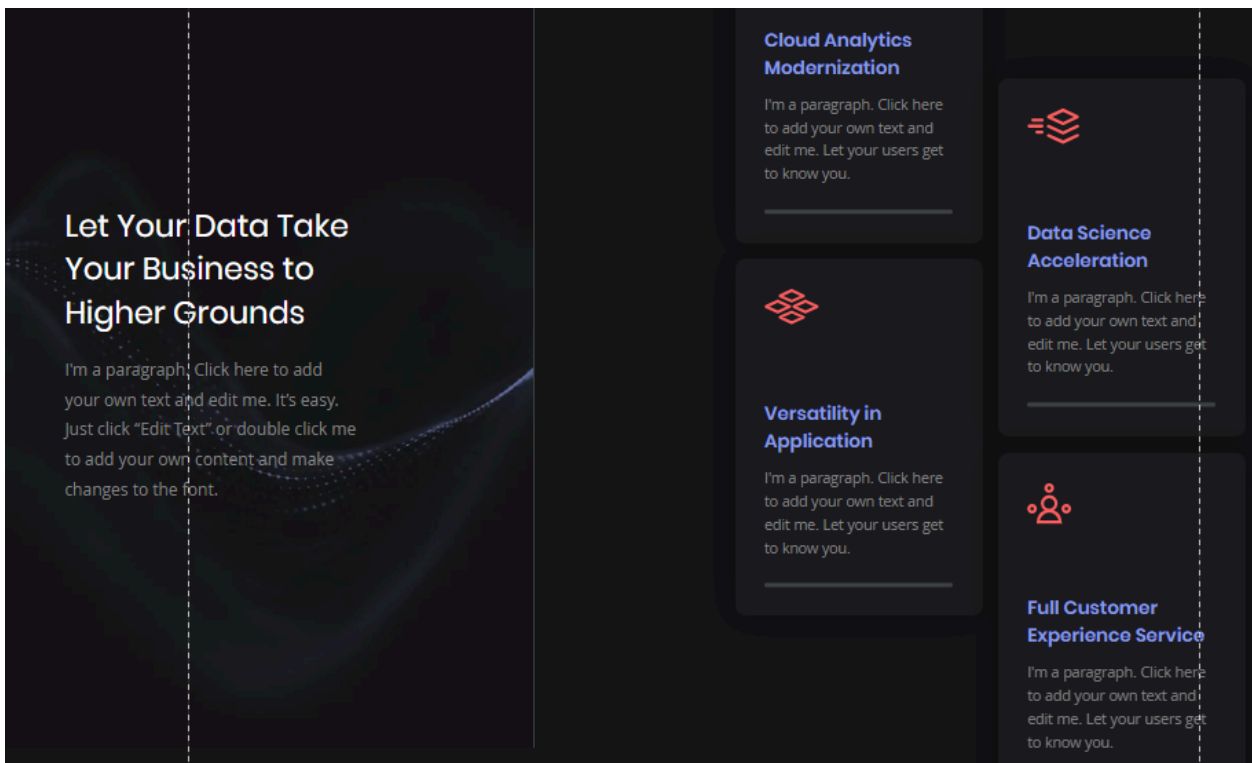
Let Your Data Take Your Business to Higher Grounds

I'm a paragraph. Click here to add your own text and edit me. It's easy. Just click "Edit Text" or double click me to add your own content and make changes to the font.

Cloud Analytics Modernization

I'm a paragraph. Click here to add your own text and edit me. Let your users get to know you.

Versatility in Application

I'm a paragraph. Click here to add your own text and edit me. Let your users get to know you.

Data Science Acceleration

I'm a paragraph. Click here to add your own text and edit me. Let your users get to know you.

Full Customer Experience Service

I'm a paragraph. Click here to add your own text and edit me. Let your users get to know you.